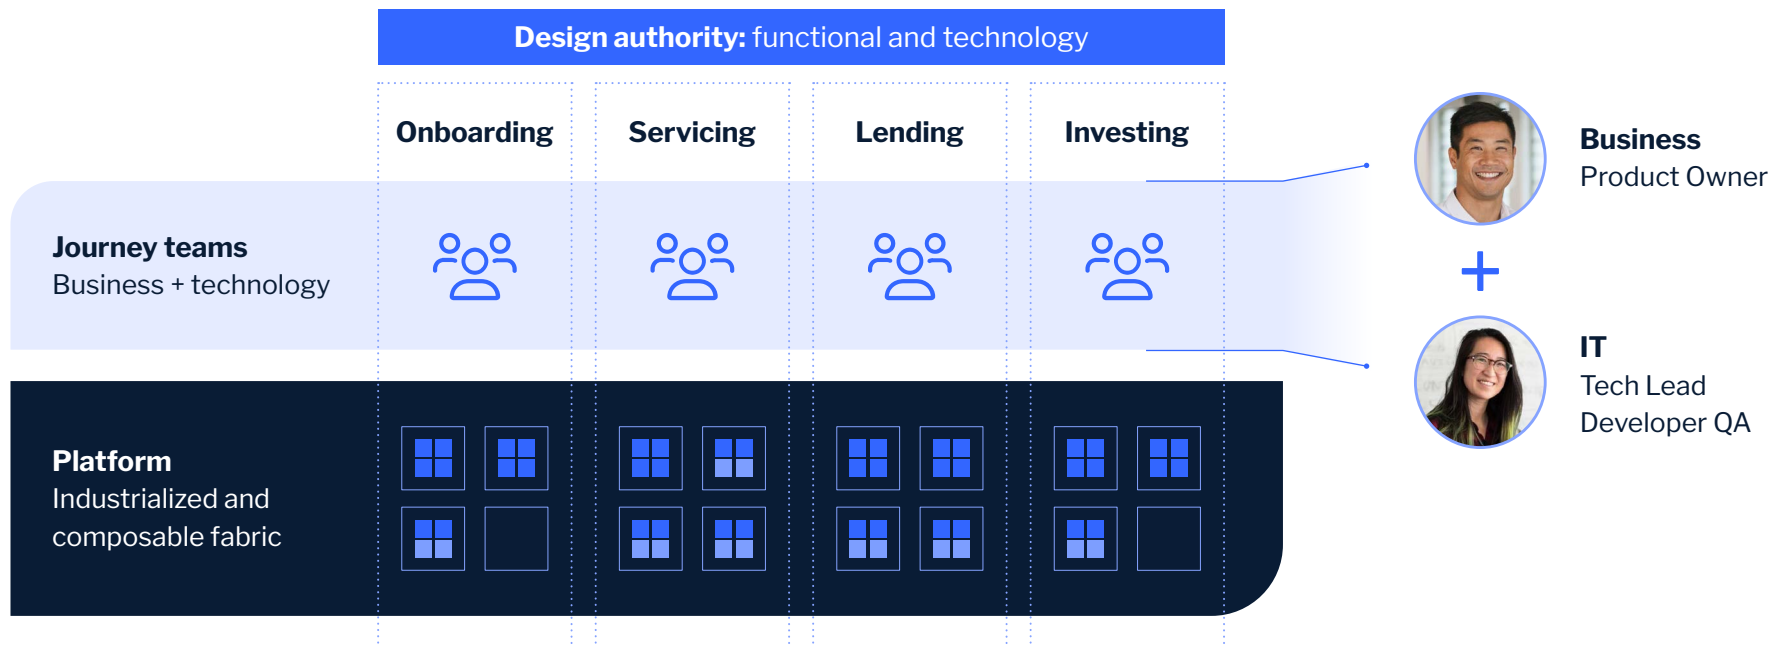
Design authority: functional and technology

Onboarding

Servicing

Lending

Investing

Journey teams
Business + technology

Platform
Industrialized and composable fabric

Business
Product Owner

+

IT
Tech Lead
Developer QA